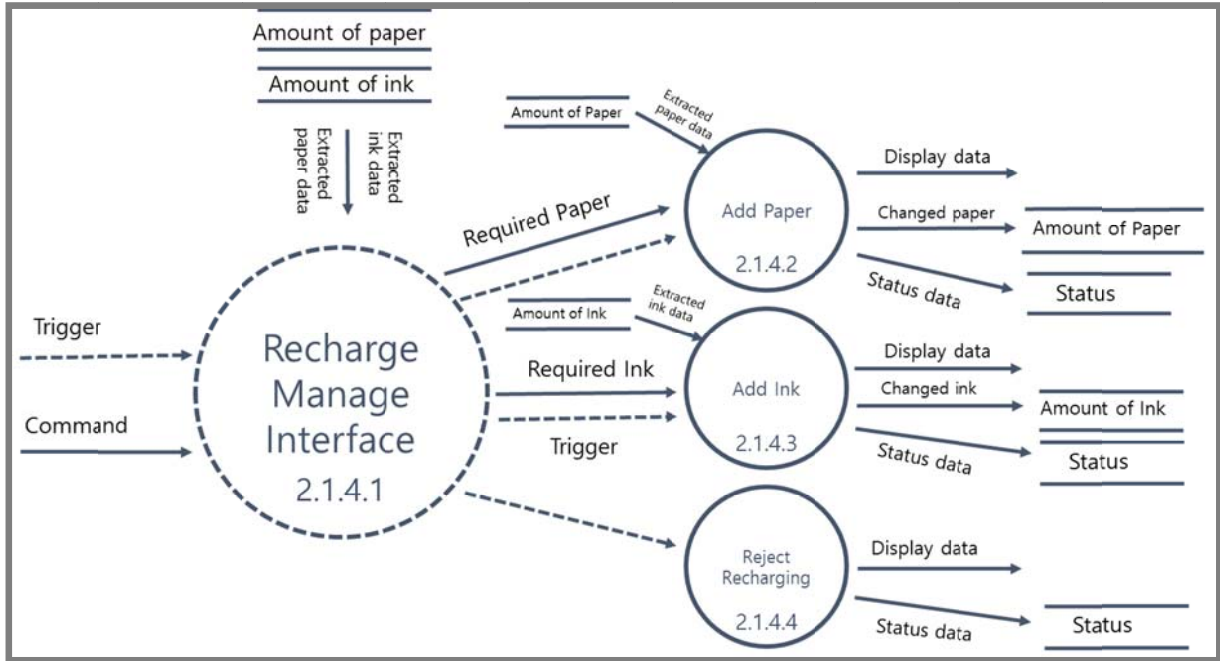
Amount of paper

Amount of ink

Extracted paper data

Extracted ink data

Amount of Paper

Extracted paper data

Add Paper

2.1.4.2

Display data

Changed paper

Amount of Paper

Status data

Status

Required Paper

Trigger

Command

Recharge Manage Interface

2.1.4.1

Amount of Ink

Extracted ink data

Required Ink

Trigger

Add Ink

2.1.4.3

Display data

Changed ink

Amount of Ink

Status data

Status

Reject Recharging

2.1.4.4

Display data

Status data

Status